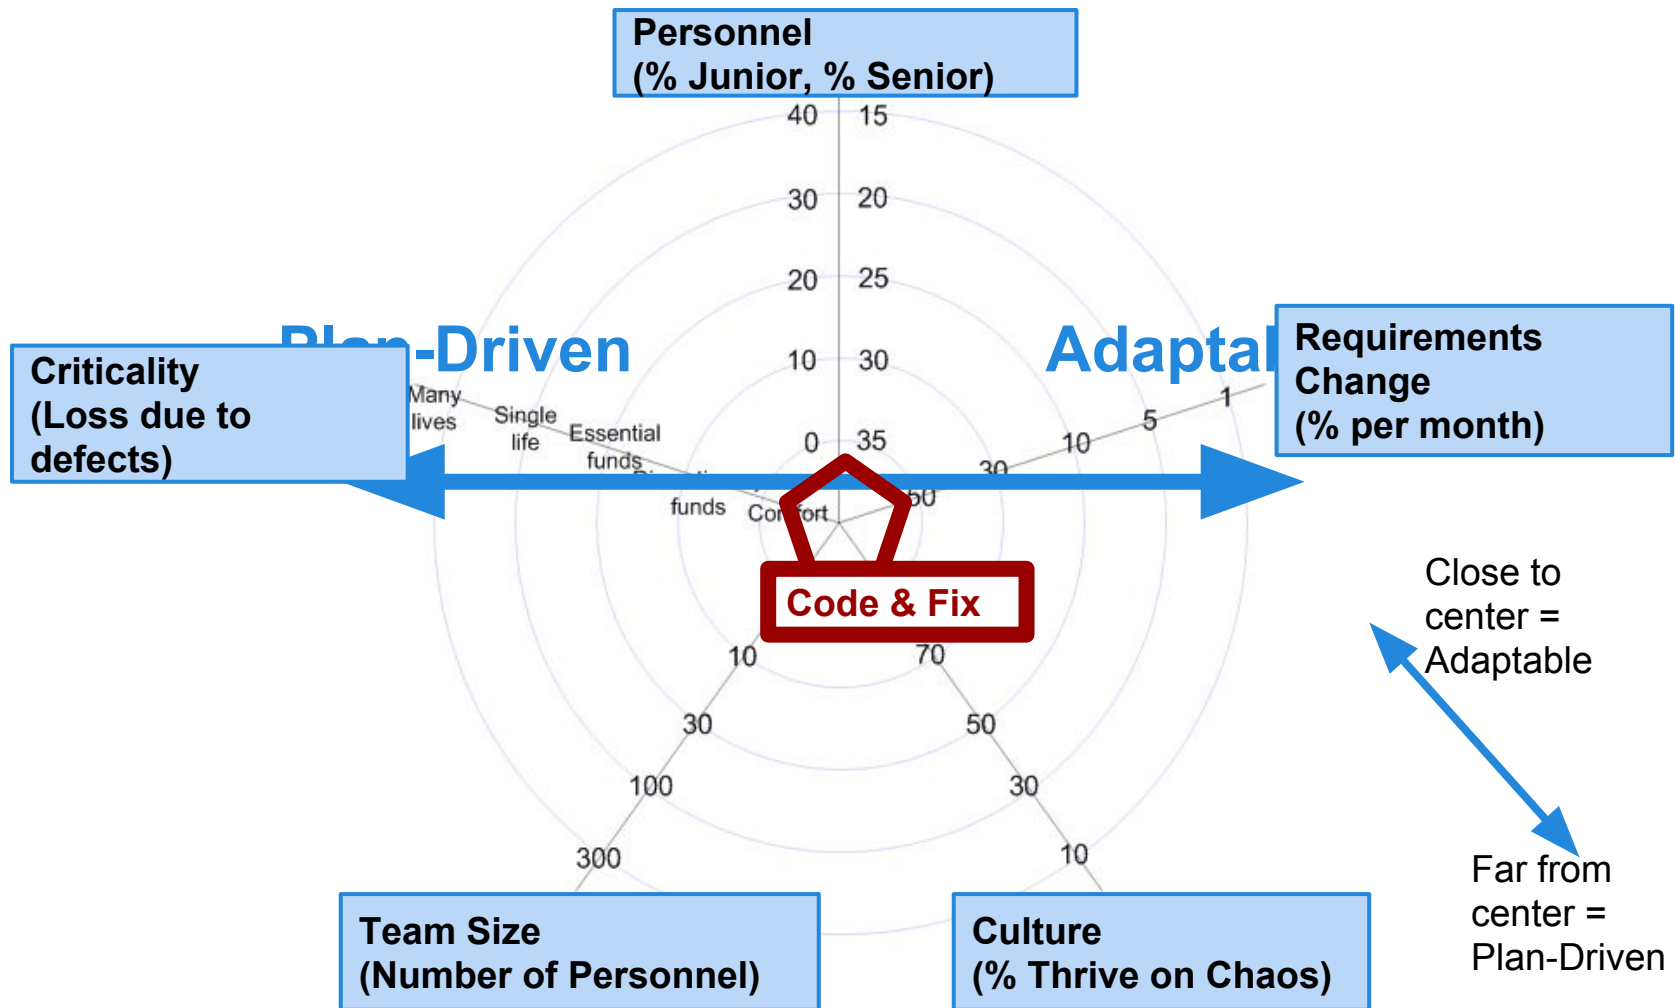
Personnel
(% Junior, % Senior)

40 15
30 20
20 25
10 30
0 35

Plan-Driven

Adaptal

Criticality
(Loss due to defects)

Many lives
Single life
Essential funds
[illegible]
funds
Comfort

Requirements Change
(% per month)

1
5
10
30
50

Code & Fix

10
30
100
300

70
50
30
10

Close to center = Adaptable

Far from center = Plan-Driven

Team Size
(Number of Personnel)

Culture
(% Thrive on Chaos)